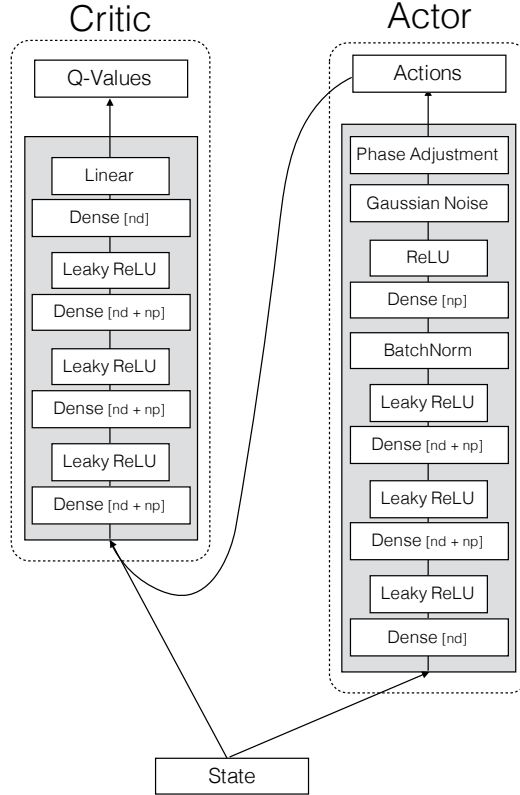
Critic

Q-Values

Linear

Dense [nd]

Leaky ReLU

Dense [nd + np]

Leaky ReLU

Dense [nd + np]

Leaky ReLU

Dense [nd + np]

Actor

Actions

Phase Adjustment

Gaussian Noise

ReLU

Dense [np]

BatchNorm

Leaky ReLU

Dense [nd + np]

Leaky ReLU

Dense [nd + np]

Leaky ReLU

Dense [nd]

State